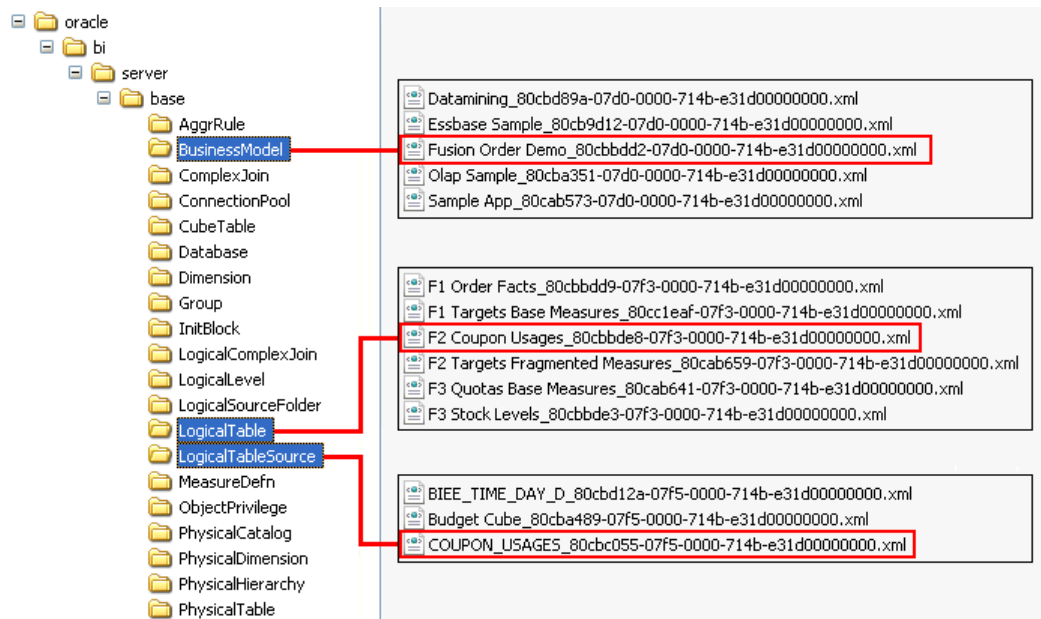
oracle
bi
server
base
AggrRule
BusinessModel
ComplexJoin
ConnectionPool
CubeTable
Database
Dimension
Group
InitBlock
LogicalComplexJoin
LogicalLevel
LogicalSourceFolder
LogicalTable
LogicalTableSource
MeasureDefn
ObjectPrivilege
PhysicalCatalog
PhysicalDimension
PhysicalHierarchy
PhysicalTable

Datamining_80cbd89a-07d0-0000-714b-e31d00000000.xml
Essbase Sample_80cb9d12-07d0-0000-714b-e31d00000000.xml
Fusion Order Demo_80cbbdd2-07d0-0000-714b-e31d00000000.xml
Olap Sample_80cba351-07d0-0000-714b-e31d00000000.xml
Sample App_80cab573-07d0-0000-714b-e31d00000000.xml

F1 Order Facts_80cbbdd9-07f3-0000-714b-e31d00000000.xml
F1 Targets Base Measures_80cc1eaf-07f3-0000-714b-e31d00000000.xml
F2 Coupon Usages_80cbbde8-07f3-0000-714b-e31d00000000.xml
F2 Targets Fragmented Measures_80cab659-07f3-0000-714b-e31d00000000.xml
F3 Quotas Base Measures_80cab641-07f3-0000-714b-e31d00000000.xml
F3 Stock Levels_80cbbde3-07f3-0000-714b-e31d00000000.xml

BIEE_TIME_DAY_D_80cbd12a-07f5-0000-714b-e31d00000000.xml
Budget Cube_80cba489-07f5-0000-714b-e31d00000000.xml
COUPON_USAGES_80cbc055-07f5-0000-714b-e31d00000000.xml